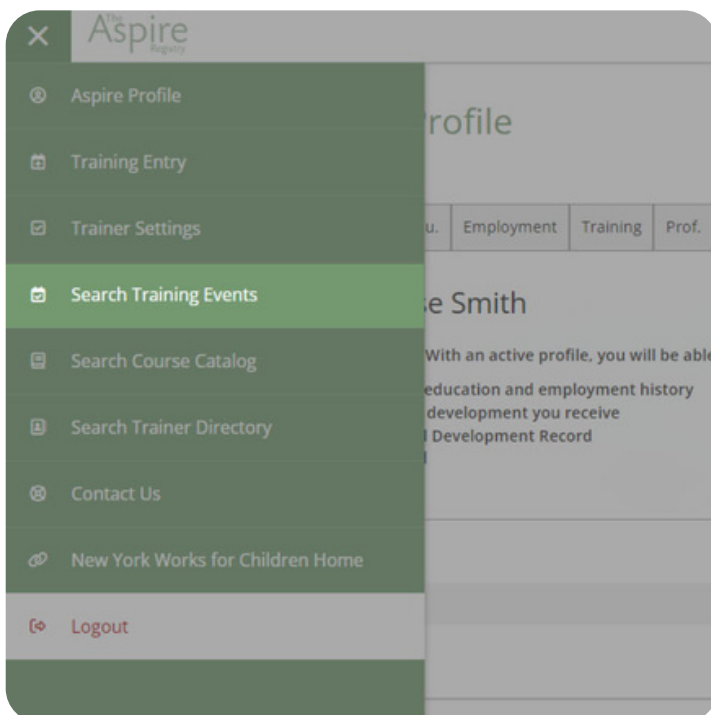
×

The Aspire Registry

Aspire Profile

Training Entry

Trainer Settings

Search Training Events

Search Course Catalog

Search Trainer Directory

Contact Us

New York Works for Children Home

Logout

rofile

u. | Employment | Training | Prof.

e Smith

With an active profile, you will be able

education and employment history
development you receive
Development Record